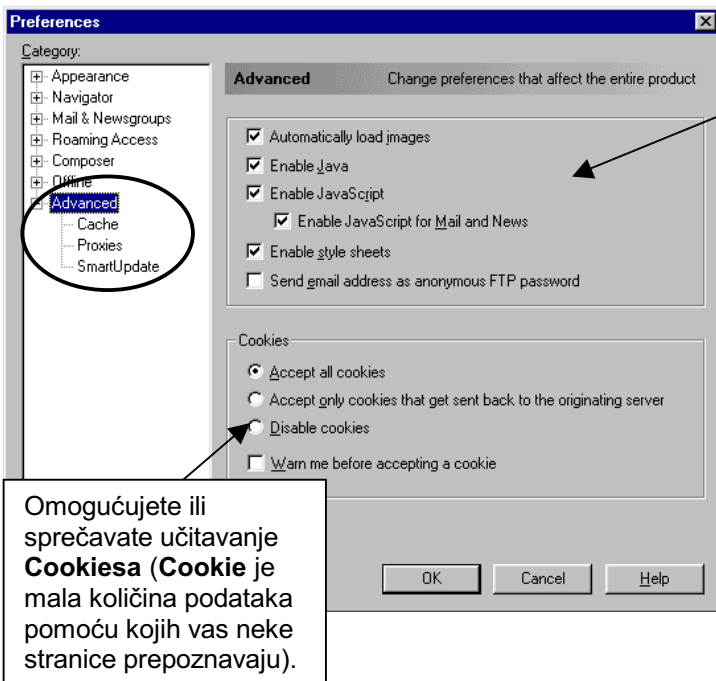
Preferences

Category:

Appearance
Navigator
Mail & Newsgroups
Roaming Access
Composer
Offline
Advanced
Cache
Proxies
SmartUpdate

Advanced Change preferences that affect the entire product

Automatically load images
Enable Java
Enable JavaScript
Enable JavaScript for Mail and News
Enable style sheets
Send email address as anonymous FTP password

Cookies
Accept all cookies
Accept only cookies that get sent back to the originating server
Disable cookies
Warn me before accepting a cookie

OK Cancel Help

Omogućujete ili sprečavate učitavanje **Cookiesa** (**Cookie** je mala količina podataka pomoću kojih vas neke stranice prepoznavaju).